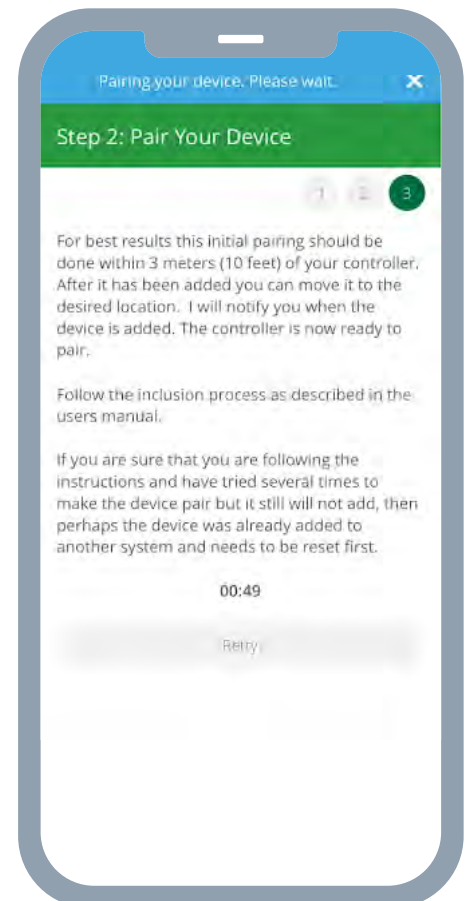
Pairing your device. Please wait.

×

Step 2: Pair Your Device

1 2 3

For best results this initial pairing should be done within 3 meters (10 feet) of your controller. After it has been added you can move it to the desired location. I will notify you when the device is added. The controller is now ready to pair.

Follow the inclusion process as described in the users manual.

If you are sure that you are following the instructions and have tried several times to make the device pair but it still will not add, then perhaps the device was already added to another system and needs to be reset first.

00:49

Retry